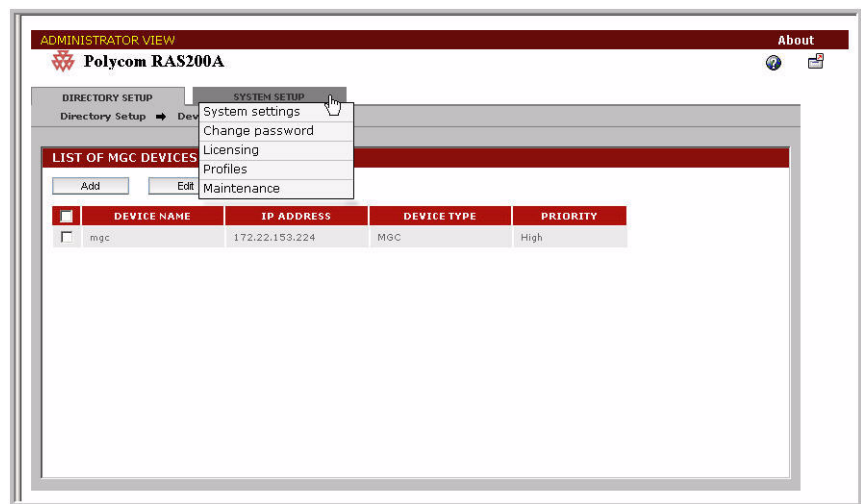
ADMINISTRATOR VIEW

About

Polycom RAS200A

DIRECTORY SETUP

SYSTEM SETUP

System settings
Change password
Licensing
Profiles
Maintenance

Directory Setup ➡ Dev

LIST OF MGC DEVICES

Add

Edit

| | DEVICE NAME | IP ADDRESS | DEVICE TYPE | PRIORITY |
|---|---|---|---|---|
| | mgc | 172.22.153.224 | MGC | High |